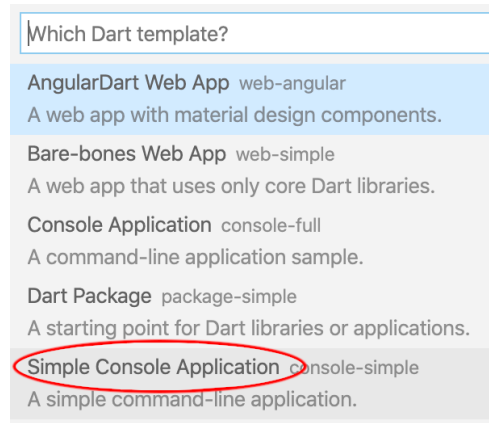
Which Dart template?

AngularDart Web App web-angular
A web app with material design components.

Bare-bones Web App web-simple
A web app that uses only core Dart libraries.

Console Application console-full
A command-line application sample.

Dart Package package-simple
A starting point for Dart libraries or applications.

Simple Console Application console-simple
A simple command-line application.